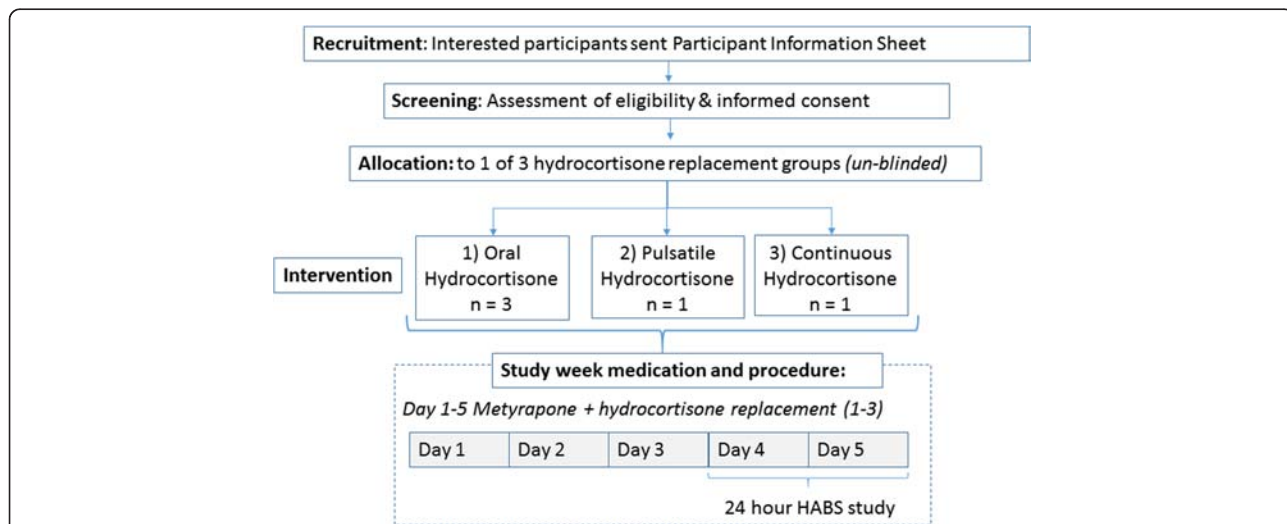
**Recruitment**: Interested participants sent Participant Information Sheet

**Screening**: Assessment of eligibility & informed consent

**Allocation:** to 1 of 3 hydrocortisone replacement groups *(un-blinded)*

**Intervention**

1) Oral Hydrocortisone n = 3

2) Pulsatile Hydrocortisone n = 1

3) Continuous Hydrocortisone n = 1

**Study week medication and procedure:**

*Day 1-5 Metyrapone + hydrocortisone replacement (1-3)*

| Day 1 | Day 2 | Day 3 | Day 4 | Day 5 |
|---|---|---|---|---|

24 hour HABS study